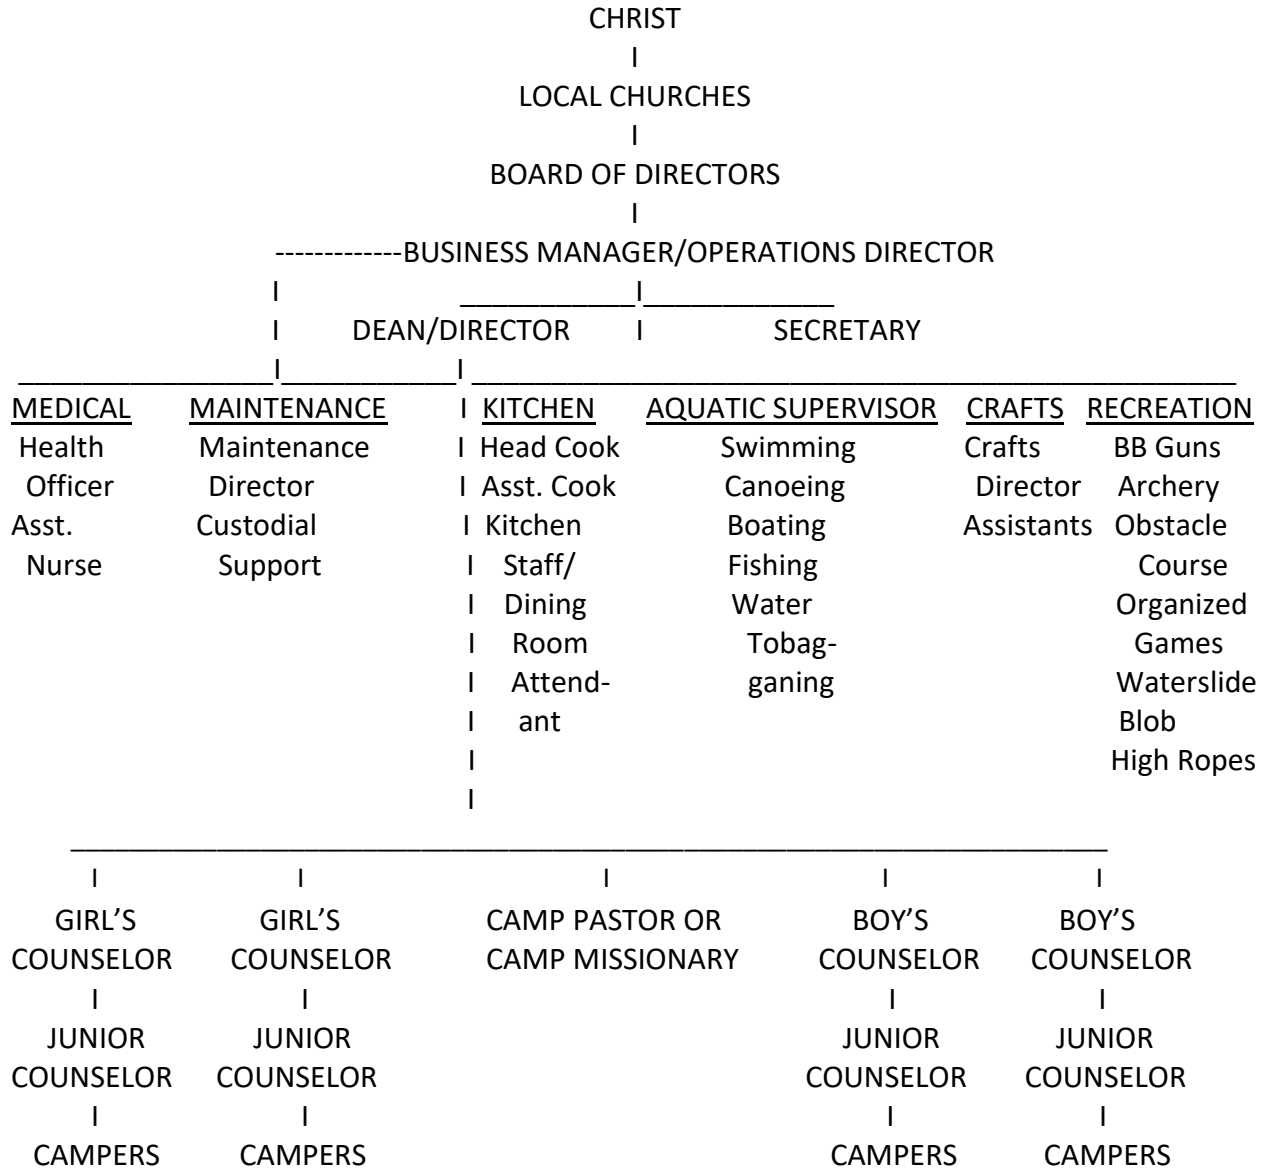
CHRIST

LOCAL CHURCHES

BOARD OF DIRECTORS

BUSINESS MANAGER/OPERATIONS DIRECTOR

DEAN/DIRECTOR

SECRETARY

MEDICAL
Health Officer
Asst. Nurse

MAINTENANCE
Maintenance Director
Custodial Support

KITCHEN
Head Cook
Asst. Cook
Kitchen Staff/ Dining Room Attendant

AQUATIC SUPERVISOR
Swimming
Canoeing
Boating
Fishing
Water Tobagganing

CRAFTS
Crafts Director
Assistants

RECREATION
BB Guns
Archery
Obstacle Course
Organized Games
Waterslide
Blob
High Ropes

GIRL'S COUNSELOR
JUNIOR COUNSELOR
CAMPERS

GIRL'S COUNSELOR
JUNIOR COUNSELOR
CAMPERS

CAMP PASTOR OR CAMP MISSIONARY

BOY'S COUNSELOR
JUNIOR COUNSELOR
CAMPERS

BOY'S COUNSELOR
JUNIOR COUNSELOR
CAMPERS